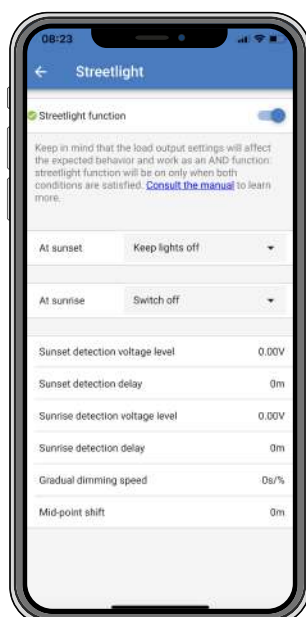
08:23

Streetlight

Streetlight function

Keep in mind that the load output settings will affect the expected behavior and work as an AND function: streetlight function will be on only when both conditions are satisfied. Consult the manual to learn more.

At sunset Keep lights off

At sunrise Switch off

Sunset detection voltage level 0.00V

Sunset detection delay 0m

Sunrise detection voltage level 0.00V

Sunrise detection delay 0m

Gradual dimming speed 0s/%

Mid-point shift 0m